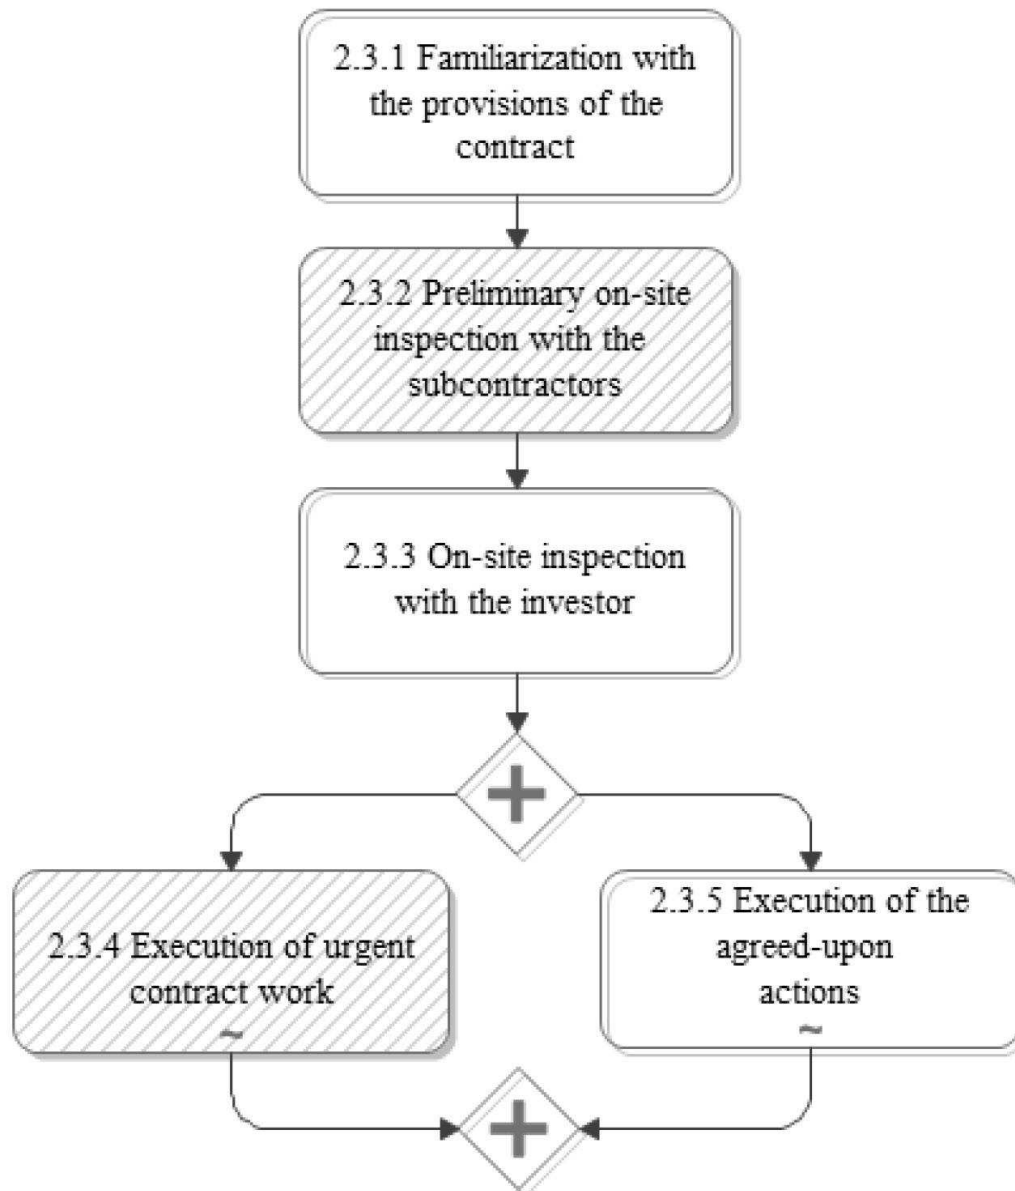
2.3.1 Familiarization with the provisions of the contract

2.3.2 Preliminary on-site inspection with the subcontractors

2.3.3 On-site inspection with the investor

+

2.3.4 Execution of urgent contract work
~

2.3.5 Execution of the agreed-upon actions
~

+